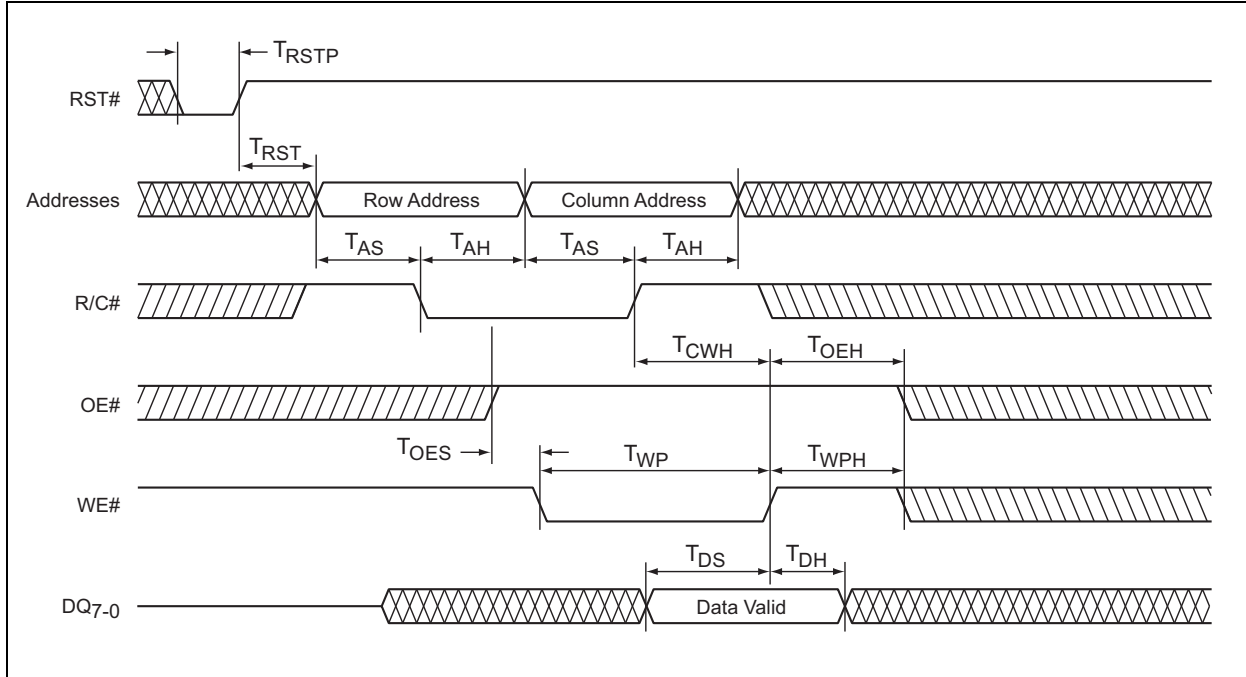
$T_{RSTP}$

RST#

$T_{RST}$

Addresses

Row Address

Column Address

$T_{AS}$ $T_{AH}$ $T_{AS}$ $T_{AH}$

R/C#

$T_{CWH}$ $T_{OEH}$

OE#

$T_{OES}$

$T_{WP}$ $T_{WPH}$

WE#

$T_{DS}$ $T_{DH}$

$DQ_{7-0}$

Data Valid